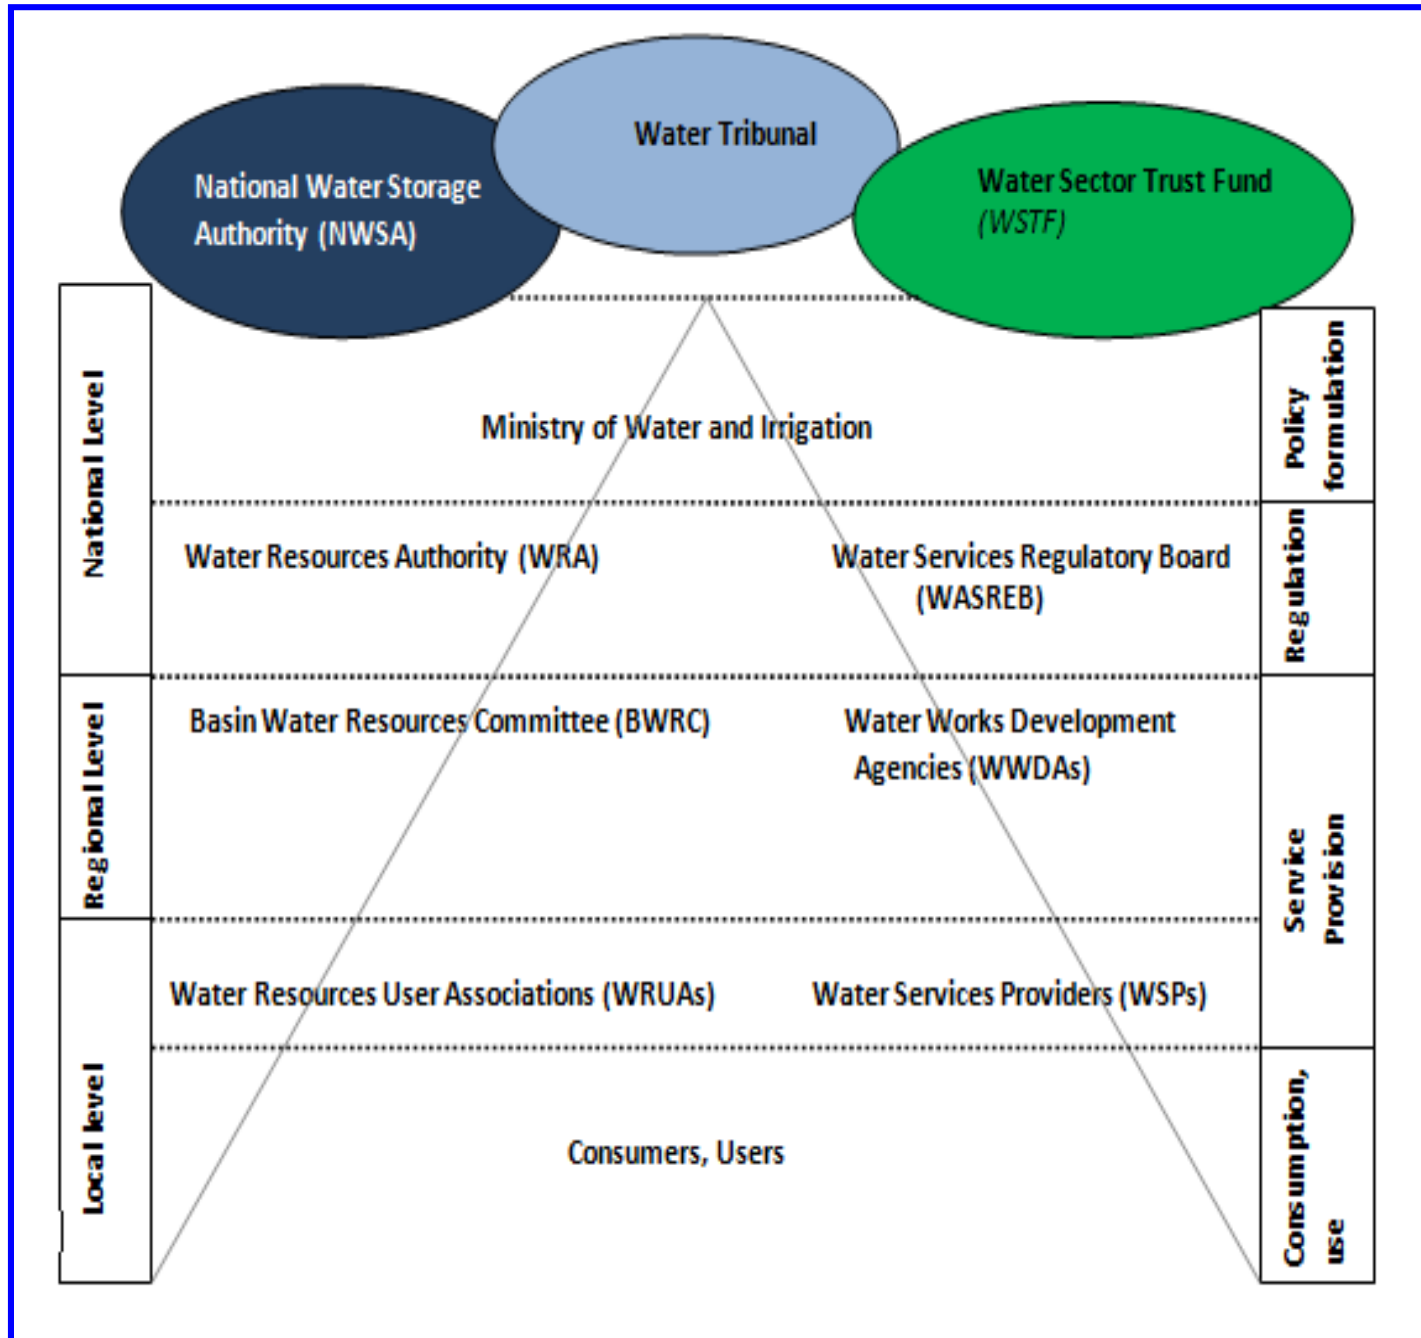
National Water Storage Authority (NWSA)

Water Tribunal

Water Sector Trust Fund (WSTF)

National Level

Policy formulation

Ministry of Water and Irrigation

Water Resources Authority (WRA)

Water Services Regulatory Board (WASREB)

Regulation

Regional Level

Basin Water Resources Committee (BWRC)

Water Works Development Agencies (WWDAs)

Service Provision

Local level

Water Resources User Associations (WRUAs)

Water Services Providers (WSPs)

Consumers, Users

Consumption, use